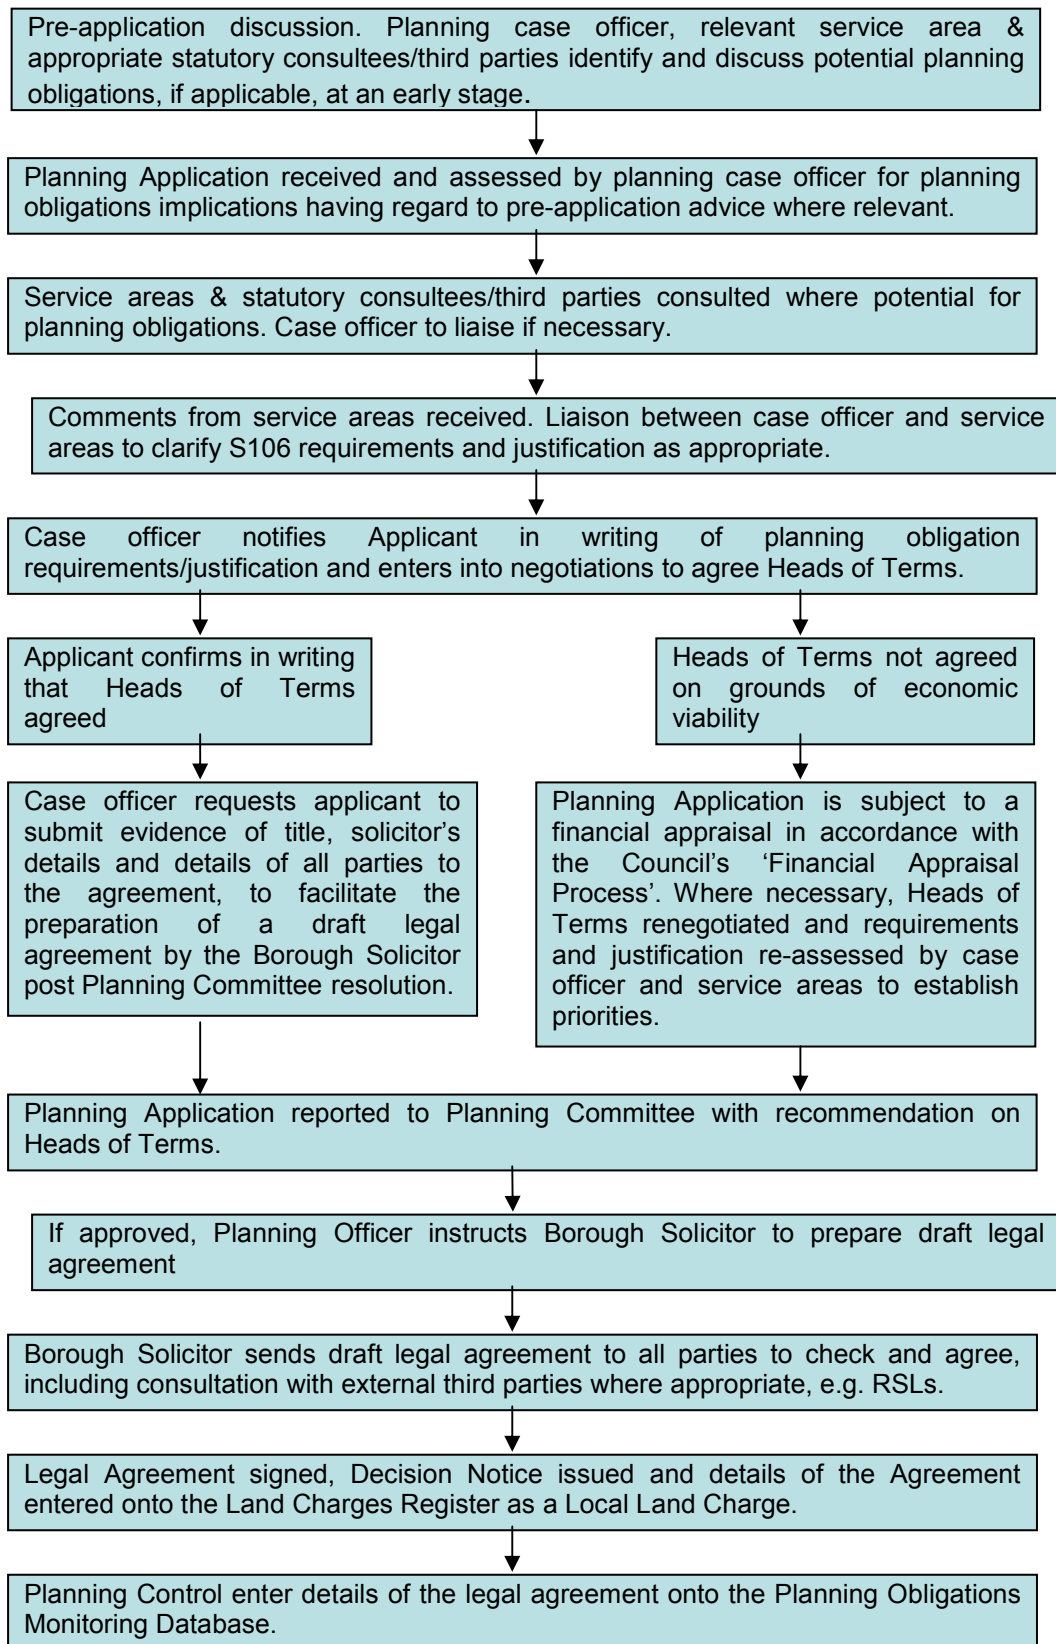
Pre-application discussion. Planning case officer, relevant service area & appropriate statutory consultees/third parties identify and discuss potential planning obligations, if applicable, at an early stage.

Planning Application received and assessed by planning case officer for planning obligations implications having regard to pre-application advice where relevant.

Service areas & statutory consultees/third parties consulted where potential for planning obligations. Case officer to liaise if necessary.

Comments from service areas received. Liaison between case officer and service areas to clarify S106 requirements and justification as appropriate.

Case officer notifies Applicant in writing of planning obligation requirements/justification and enters into negotiations to agree Heads of Terms.

Applicant confirms in writing that Heads of Terms agreed

Case officer requests applicant to submit evidence of title, solicitor's details and details of all parties to the agreement, to facilitate the preparation of a draft legal agreement by the Borough Solicitor post Planning Committee resolution.

Heads of Terms not agreed on grounds of economic viability

Planning Application is subject to a financial appraisal in accordance with the Council's 'Financial Appraisal Process'. Where necessary, Heads of Terms renegotiated and requirements and justification re-assessed by case officer and service areas to establish priorities.

Planning Application reported to Planning Committee with recommendation on Heads of Terms.

If approved, Planning Officer instructs Borough Solicitor to prepare draft legal agreement

Borough Solicitor sends draft legal agreement to all parties to check and agree, including consultation with external third parties where appropriate, e.g. RSLs.

Legal Agreement signed, Decision Notice issued and details of the Agreement entered onto the Land Charges Register as a Local Land Charge.

Planning Control enter details of the legal agreement onto the Planning Obligations Monitoring Database.